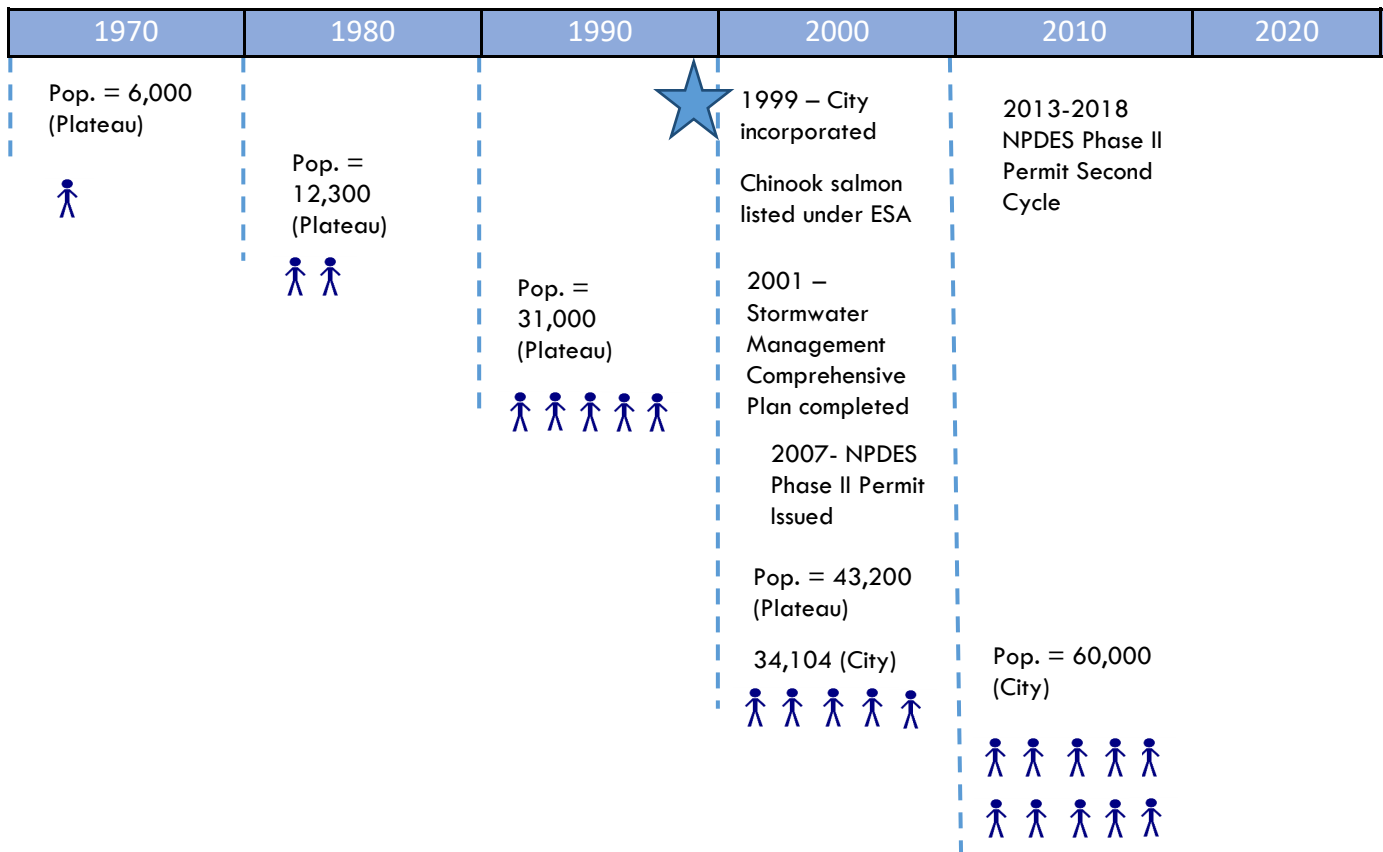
1970 1980 1990 2000 2010 2020

Pop. = 6,000 (Plateau)

Pop. = 12,300 (Plateau)

Pop. = 31,000 (Plateau)

1999 – City incorporated

Chinook salmon listed under ESA

2001 – Stormwater Management Comprehensive Plan completed

2007- NPDES Phase II Permit Issued

Pop. = 43,200 (Plateau)

34,104 (City)

2013-2018 NPDES Phase II Permit Second Cycle

Pop. = 60,000 (City)